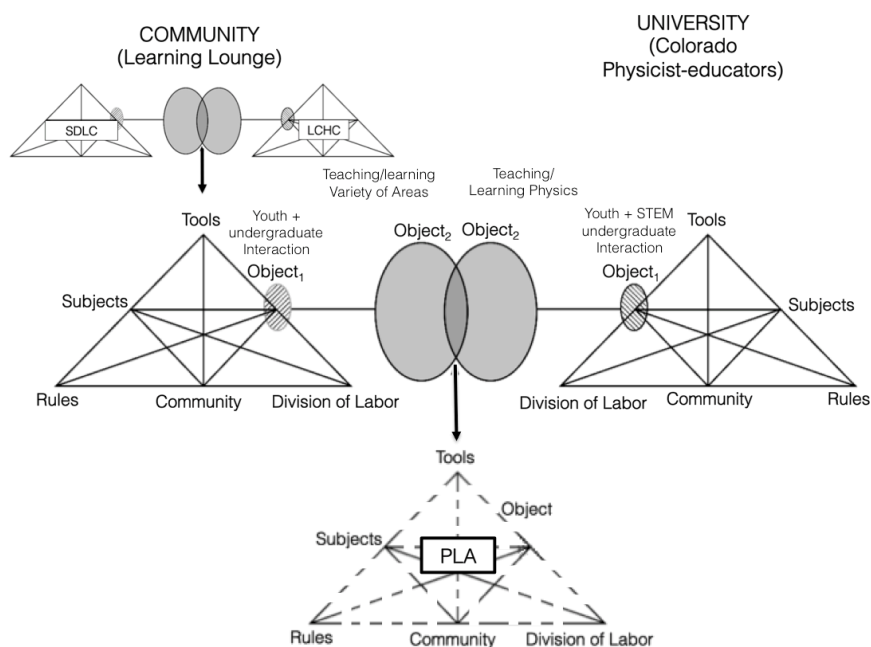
COMMUNITY
(Learning Lounge)

UNIVERSITY
(Colorado
Physicist-educators)

SDLC

LCHC

Teaching/learning
Variety of Areas

Teaching/
Learning Physics

Tools

Youth +
undergraduate
Interaction

Object$_1$

Subjects

Rules

Community

Division of Labor

Object$_2$

Object$_2$

Youth + STEM
undergraduate
Interaction

Object$_1$

Tools

Subjects

Division of Labor

Community

Rules

Tools

Object

Subjects

PLA

Rules

Community

Division of Labor